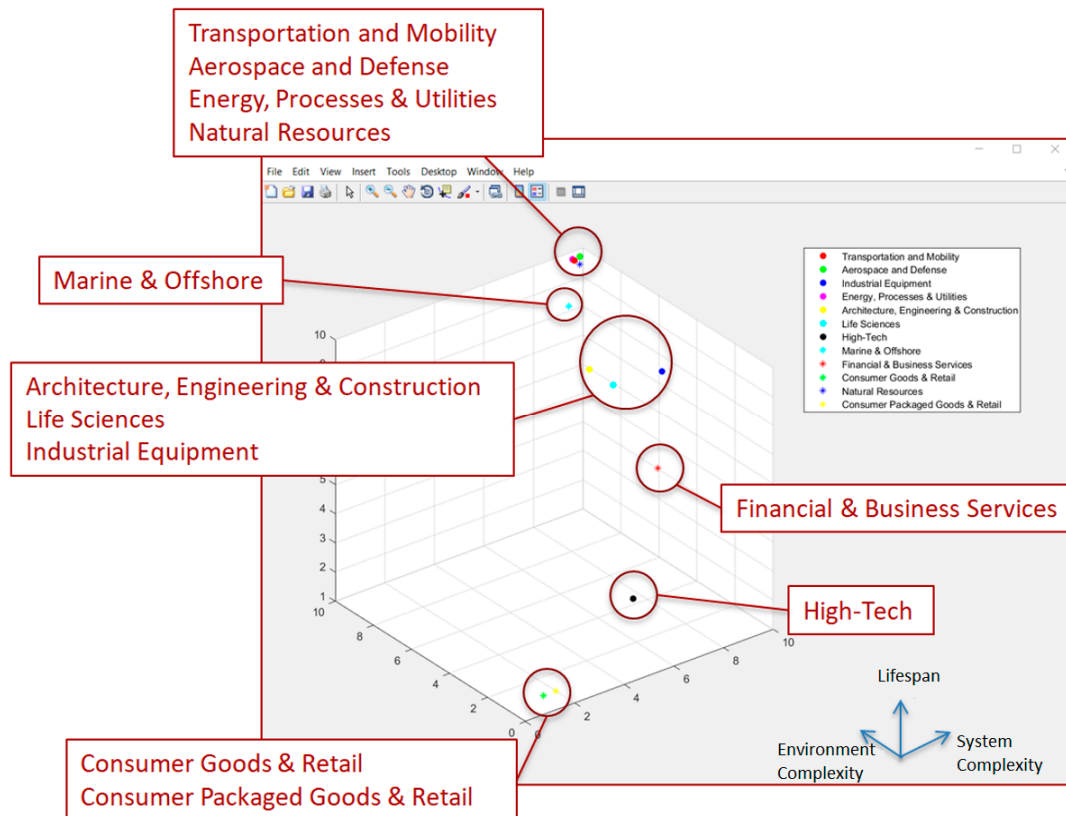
Transportation and Mobility
Aerospace and Defense
Energy, Processes & Utilities
Natural Resources

File Edit View Insert Tools Desktop Window Help

Marine & Offshore

Transportation and Mobility
Aerospace and Defense
Industrial Equipment
Energy, Processes & Utilities
Architecture, Engineering & Construction
Life Sciences
High-Tech
Marine & Offshore
Financial & Business Services
Consumer Goods & Retail
Natural Resources
Consumer Packaged Goods & Retail

Architecture, Engineering & Construction
Life Sciences
Industrial Equipment

10
9
5
4
3
2
1

Financial & Business Services

High-Tech

10
8
6
4
2
0

0
2
4
6
8
10

Lifespan
Environment Complexity
System Complexity

Consumer Goods & Retail
Consumer Packaged Goods & Retail